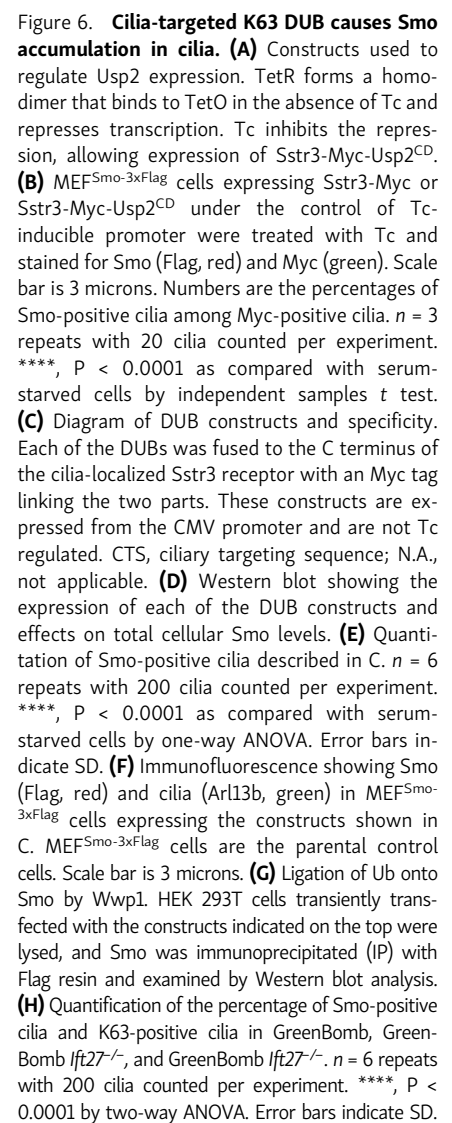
Figure 6. **Cilia-targeted K63 DUB causes Smo accumulation in cilia.** **(A)** Constructs used to regulate Usp2 expression. TetR forms a homodimer that binds to TetO in the absence of Tc and represses transcription. Tc inhibits the repression, allowing expression of Sstr3-Myc-Usp2$^{CD}$. **(B)** MEF$^{Smo-3xFlag}$ cells expressing Sstr3-Myc or Sstr3-Myc-Usp2$^{CD}$ under the control of Tc-inducible promoter were treated with Tc and stained for Smo (Flag, red) and Myc (green). Scale bar is 3 microns. Numbers are the percentages of Smo-positive cilia among Myc-positive cilia. *n* = 3 repeats with 20 cilia counted per experiment. ****, P < 0.0001 as compared with serum-starved cells by independent samples *t* test. **(C)** Diagram of DUB constructs and specificity. Each of the DUBs was fused to the C terminus of the cilia-localized Sstr3 receptor with an Myc tag linking the two parts. These constructs are expressed from the CMV promoter and are not Tc regulated. CTS, ciliary targeting sequence; N.A., not applicable. **(D)** Western blot showing the expression of each of the DUB constructs and effects on total cellular Smo levels. **(E)** Quantitation of Smo-positive cilia described in C. *n* = 6 repeats with 200 cilia counted per experiment. ****, P < 0.0001 as compared with serum-starved cells by one-way ANOVA. Error bars indicate SD. **(F)** Immunofluorescence showing Smo (Flag, red) and cilia (Arl13b, green) in MEF$^{Smo-3xFlag}$ cells expressing the constructs shown in C. MEF$^{Smo-3xFlag}$ cells are the parental control cells. Scale bar is 3 microns. **(G)** Ligation of Ub onto Smo by Wwp1. HEK 293T cells transiently transfected with the constructs indicated on the top were lysed, and Smo was immunoprecipitated (IP) with Flag resin and examined by Western blot analysis. **(H)** Quantification of the percentage of Smo-positive cilia and K63-positive cilia in GreenBomb, GreenBomb *Ift27*$^{-/-}$, and GreenBomb *Ift27*$^{-/-}$. *n* = 6 repeats with 200 cilia counted per experiment. ****, P < 0.0001 by two-way ANOVA. Error bars indicate SD.